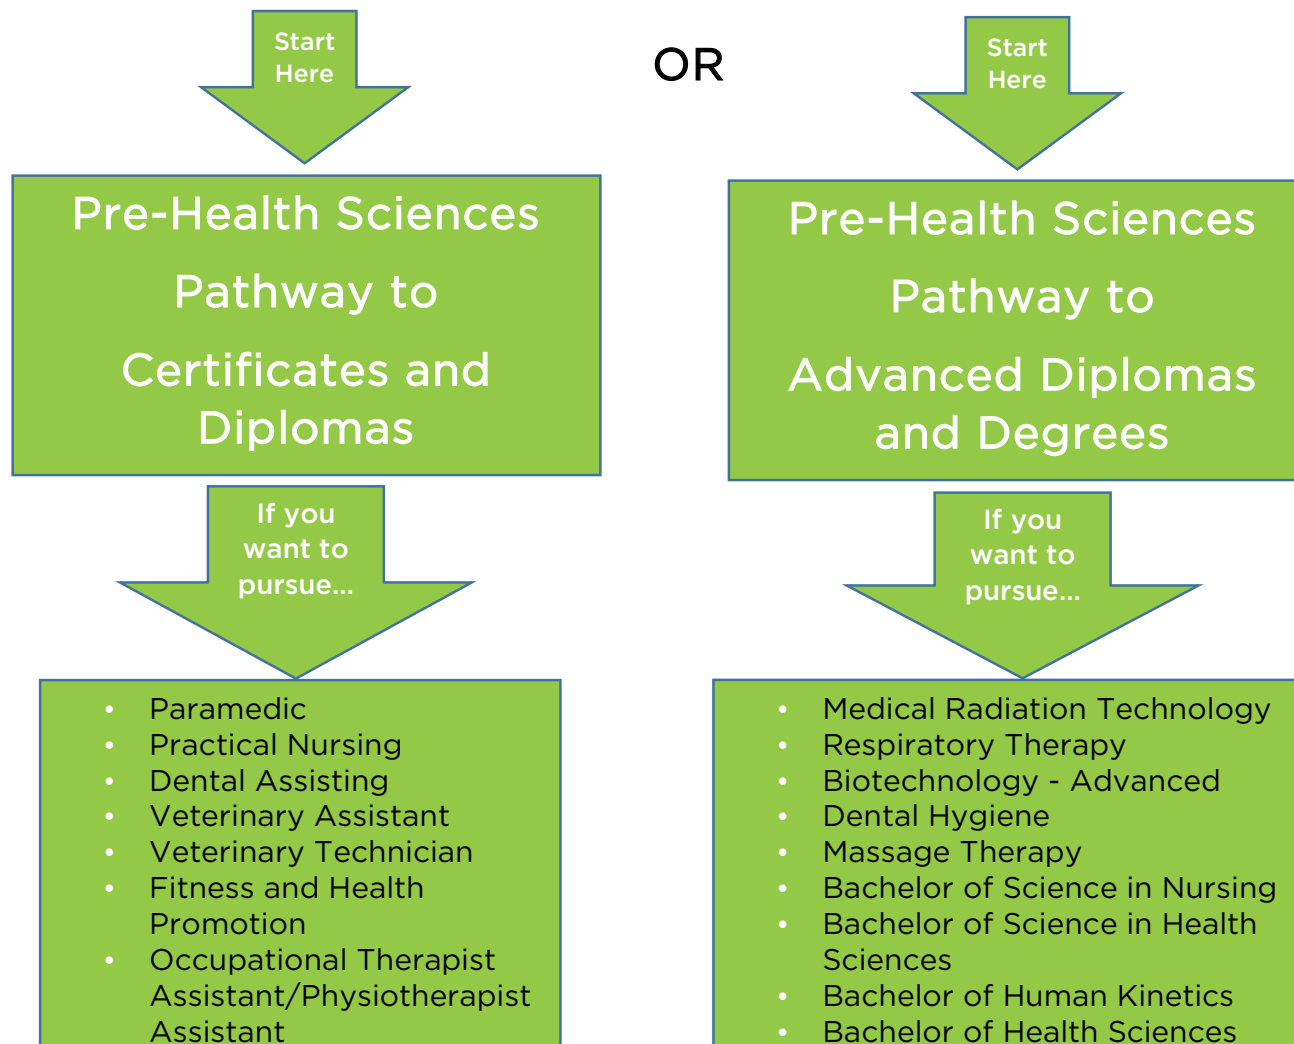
Start Here

Pre-Health Sciences Pathway to Certificates and Diplomas

If you want to pursue...

- Paramedic
- Practical Nursing
- Dental Assisting
- Veterinary Assistant
- Veterinary Technician
- Fitness and Health Promotion
- Occupational Therapist Assistant/Physiotherapist Assistant

OR

Start Here

Pre-Health Sciences Pathway to Advanced Diplomas and Degrees

If you want to pursue...

- Medical Radiation Technology
- Respiratory Therapy
- Biotechnology - Advanced
- Dental Hygiene
- Massage Therapy
- Bachelor of Science in Nursing
- Bachelor of Science in Health Sciences
- Bachelor of Human Kinetics
- Bachelor of Health Sciences